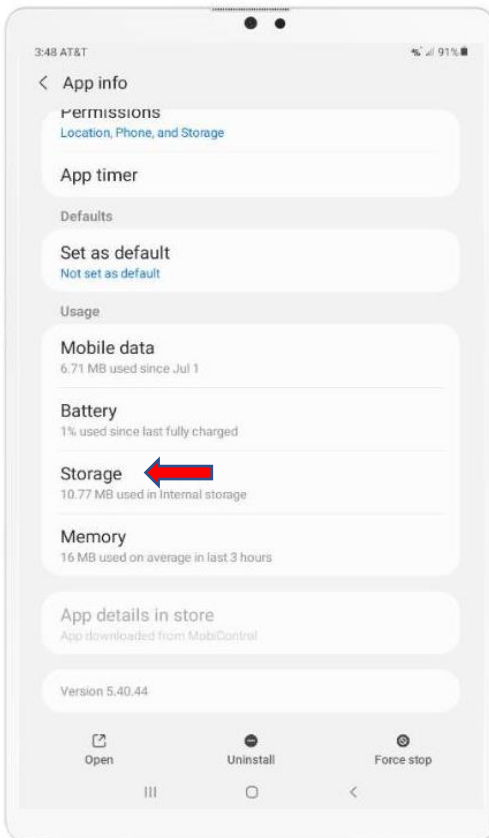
3:48 AT&T

91%

App info

Permissions
Location, Phone, and Storage

App timer

Defaults

Set as default
Not set as default

Usage

Mobile data
6.71 MB used since Jul 1

Battery
1% used since last fully charged

Storage
10.77 MB used in Internal storage

Memory
16 MB used on average in last 3 hours

App details in store
App downloaded from MobiControl

Version 5.40.44

Open

Uninstall

Force stop